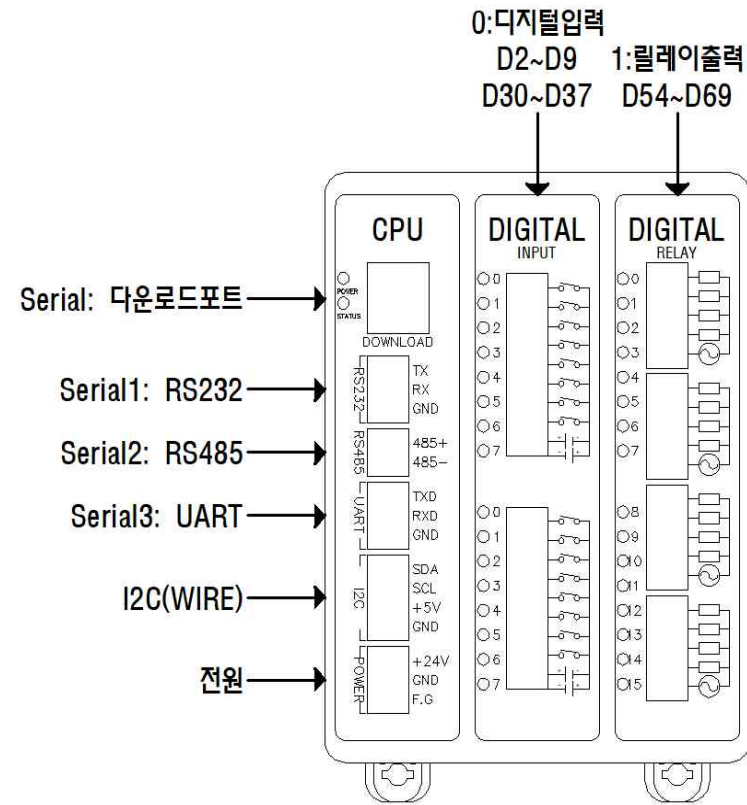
0:디지털입력
D2~D9
D30~D37

1:릴레이출력
D54~D69

CPU

POWER
STATUS
DOWNLOAD

RS232
TX
RX
GND

RS485
485+
485−

UART
TXD
RXD
GND

I2C
SDA
SCL
+5V
GND

POWER
+24V
GND
F.G

DIGITAL
INPUT
0
1
2
3
4
5
6
7
0
1
2
3
4
5
6
7

DIGITAL
RELAY
0
1
2
3
4
5
6
7
8
9
10
11
12
13
14
15

Serial: 다운로드포트
Serial1: RS232
Serial2: RS485
Serial3: UART
I2C(WIRE)
전원